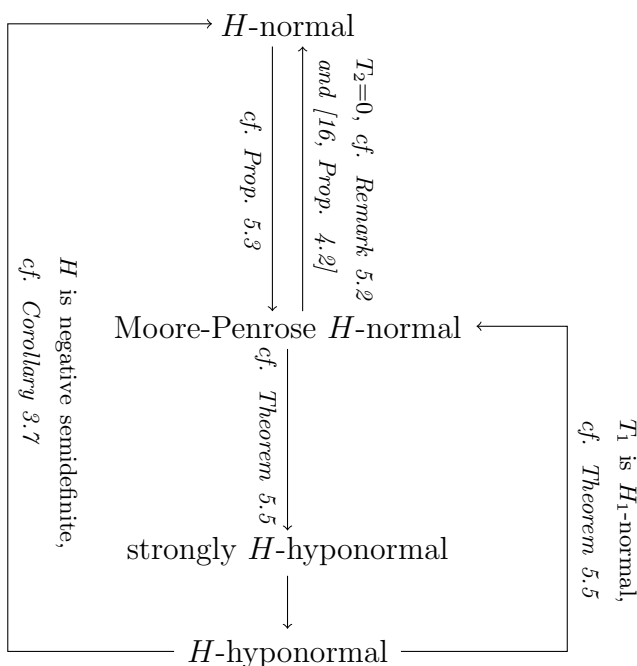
$H$-normal

cf. Prop. 5.3

$T_2=0$, cf. Remark 5.2 and [16, Prop. 4.2]

$H$ is negative semidefinite, cf. Corollary 3.7

Moore-Penrose $H$-normal

cf. Theorem 5.5

$T_1$ is $H_1$-normal, cf. Theorem 5.5

strongly $H$-hyponormal

$H$-hyponormal